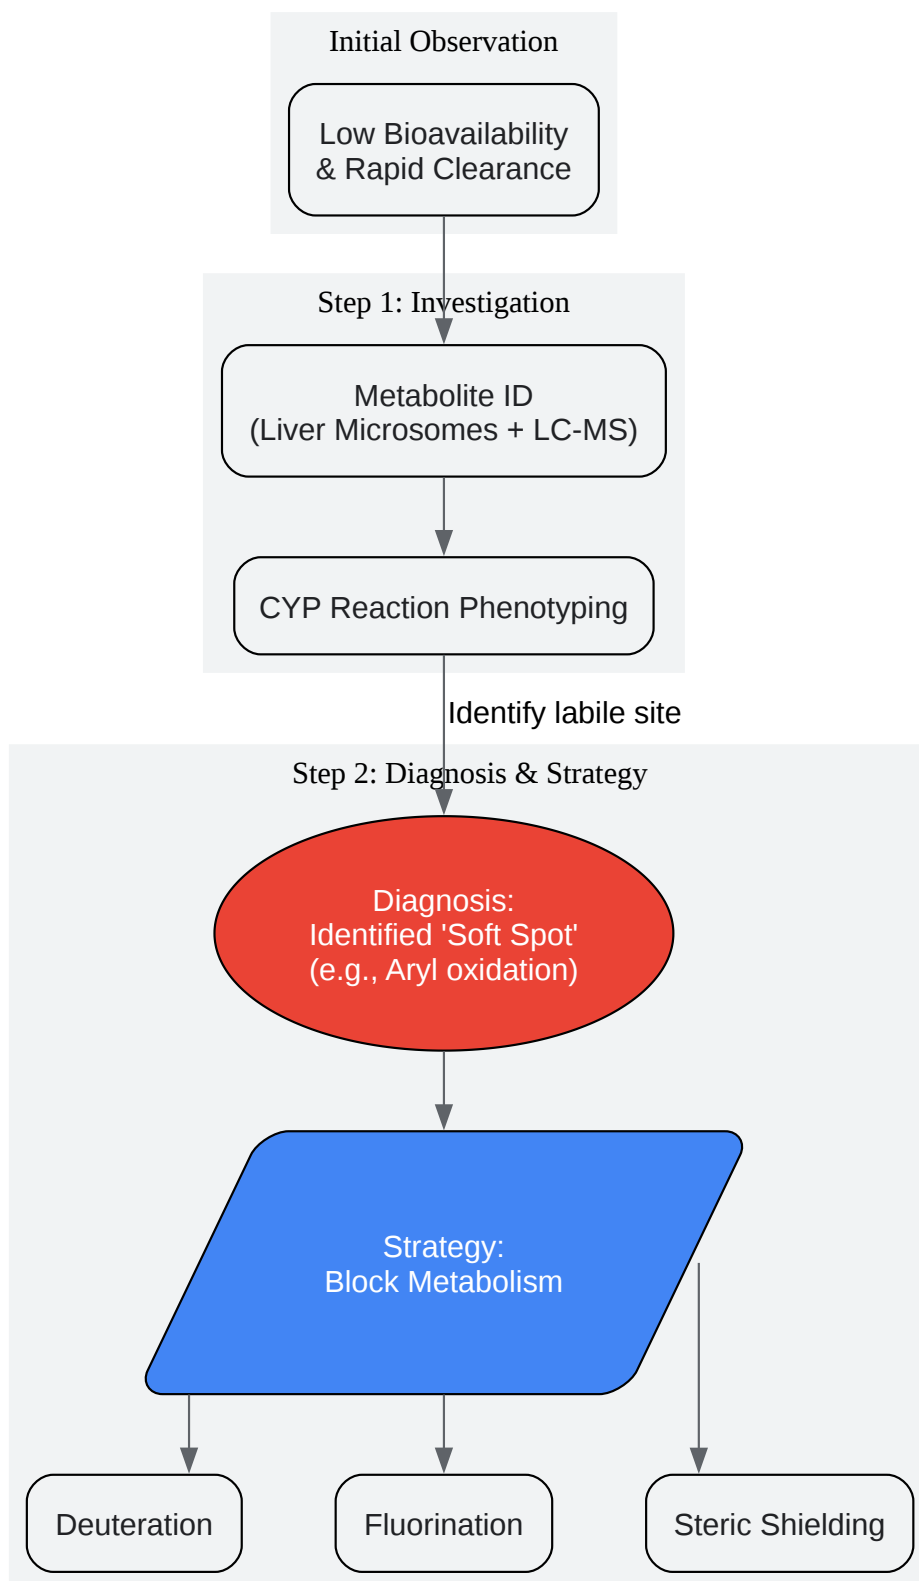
Initial Observation

Low Bioavailability
& Rapid Clearance

Step 1: Investigation

Metabolite ID
(Liver Microsomes + LC-MS)

CYP Reaction Phenotyping

Identify labile site

Step 2: Diagnosis & Strategy

Diagnosis:
Identified 'Soft Spot'
(e.g., Aryl oxidation)

Strategy:
Block Metabolism

Deuteration

Fluorination

Steric Shielding